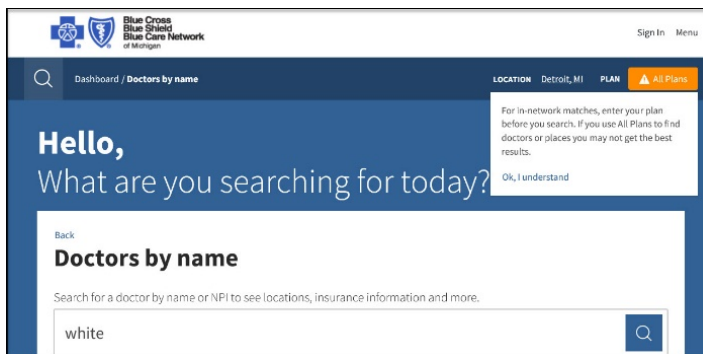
Blue Cross
Blue Shield
Blue Care Network
of Michigan

Sign In Menu

Dashboard / Doctors by name

LOCATION Detroit, MI PLAN All Plans

For in-network matches, enter your plan before you search. If you use All Plans to find doctors or places you may not get the best results.

Ok, I understand

Hello,
What are you searching for today?

Back
Doctors by name

Search for a doctor by name or NPI to see locations, insurance information and more.

white